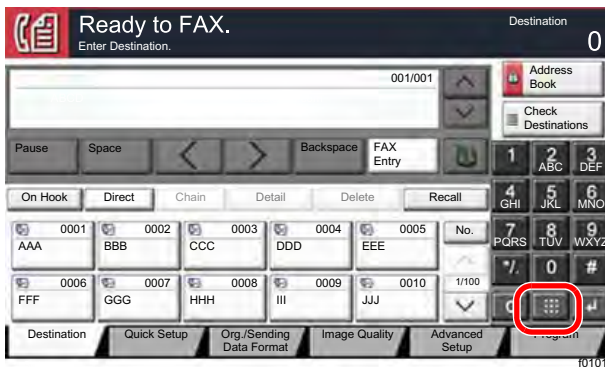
Ready to FAX.
Enter Destination.

Destination
0

001/001

Address Book

Check Destinations

Pause

Space

Backspace

FAX Entry

1

2 ABC

3 DEF

On Hook

Direct

Chain

Detail

Delete

Recall

4 GHI

5 JKL

6 MNO

0001 AAA

0002 BBB

0003 CCC

0004 DDD

0005 EEE

No.

7 PQRS

8 TUV

9 WXYZ

*/.

0

#

0006 FFF

0007 GGG

0008 HHH

0009 III

0010 JJJ

1/100

Destination

Quick Setup

Org./Sending Data Format

Image Quality

Advanced Setup

Program

f0101